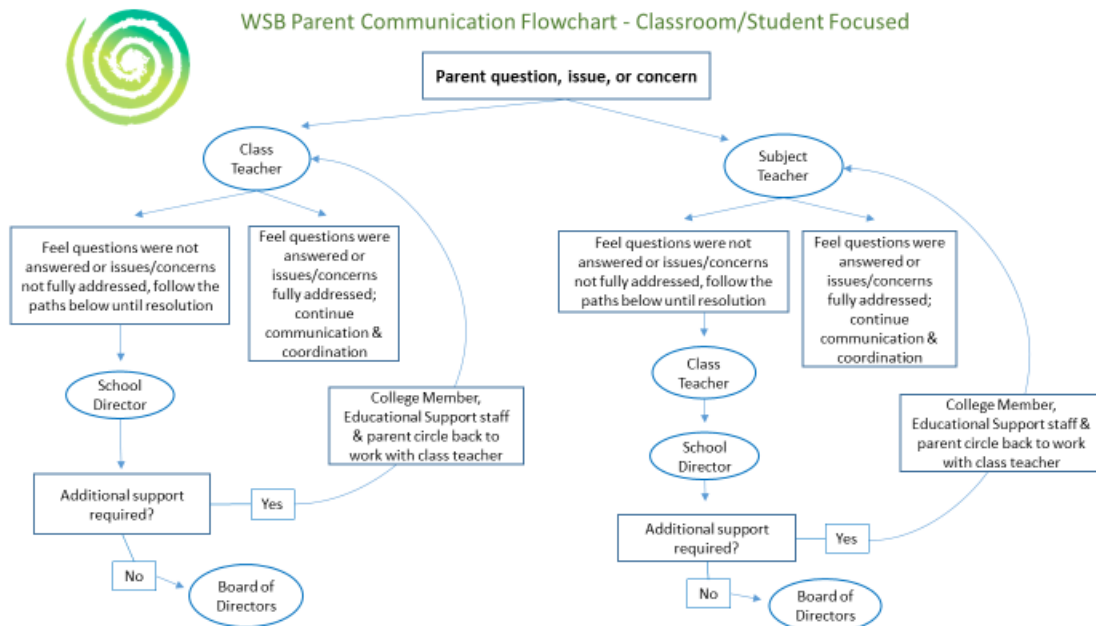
WSB Parent Communication Flowchart - Classroom/Student Focused

Parent question, issue, or concern

Class Teacher

Feel questions were not answered or issues/concerns not fully addressed, follow the paths below until resolution

Feel questions were answered or issues/concerns fully addressed; continue communication & coordination

School Director

College Member, Educational Support staff & parent circle back to work with class teacher

Additional support required?

Yes

No

Board of Directors

Subject Teacher

Feel questions were not answered or issues/concerns not fully addressed, follow the paths below until resolution

Feel questions were answered or issues/concerns fully addressed; continue communication & coordination

Class Teacher

School Director

College Member, Educational Support staff & parent circle back to work with class teacher

Additional support required?

Yes

No

Board of Directors